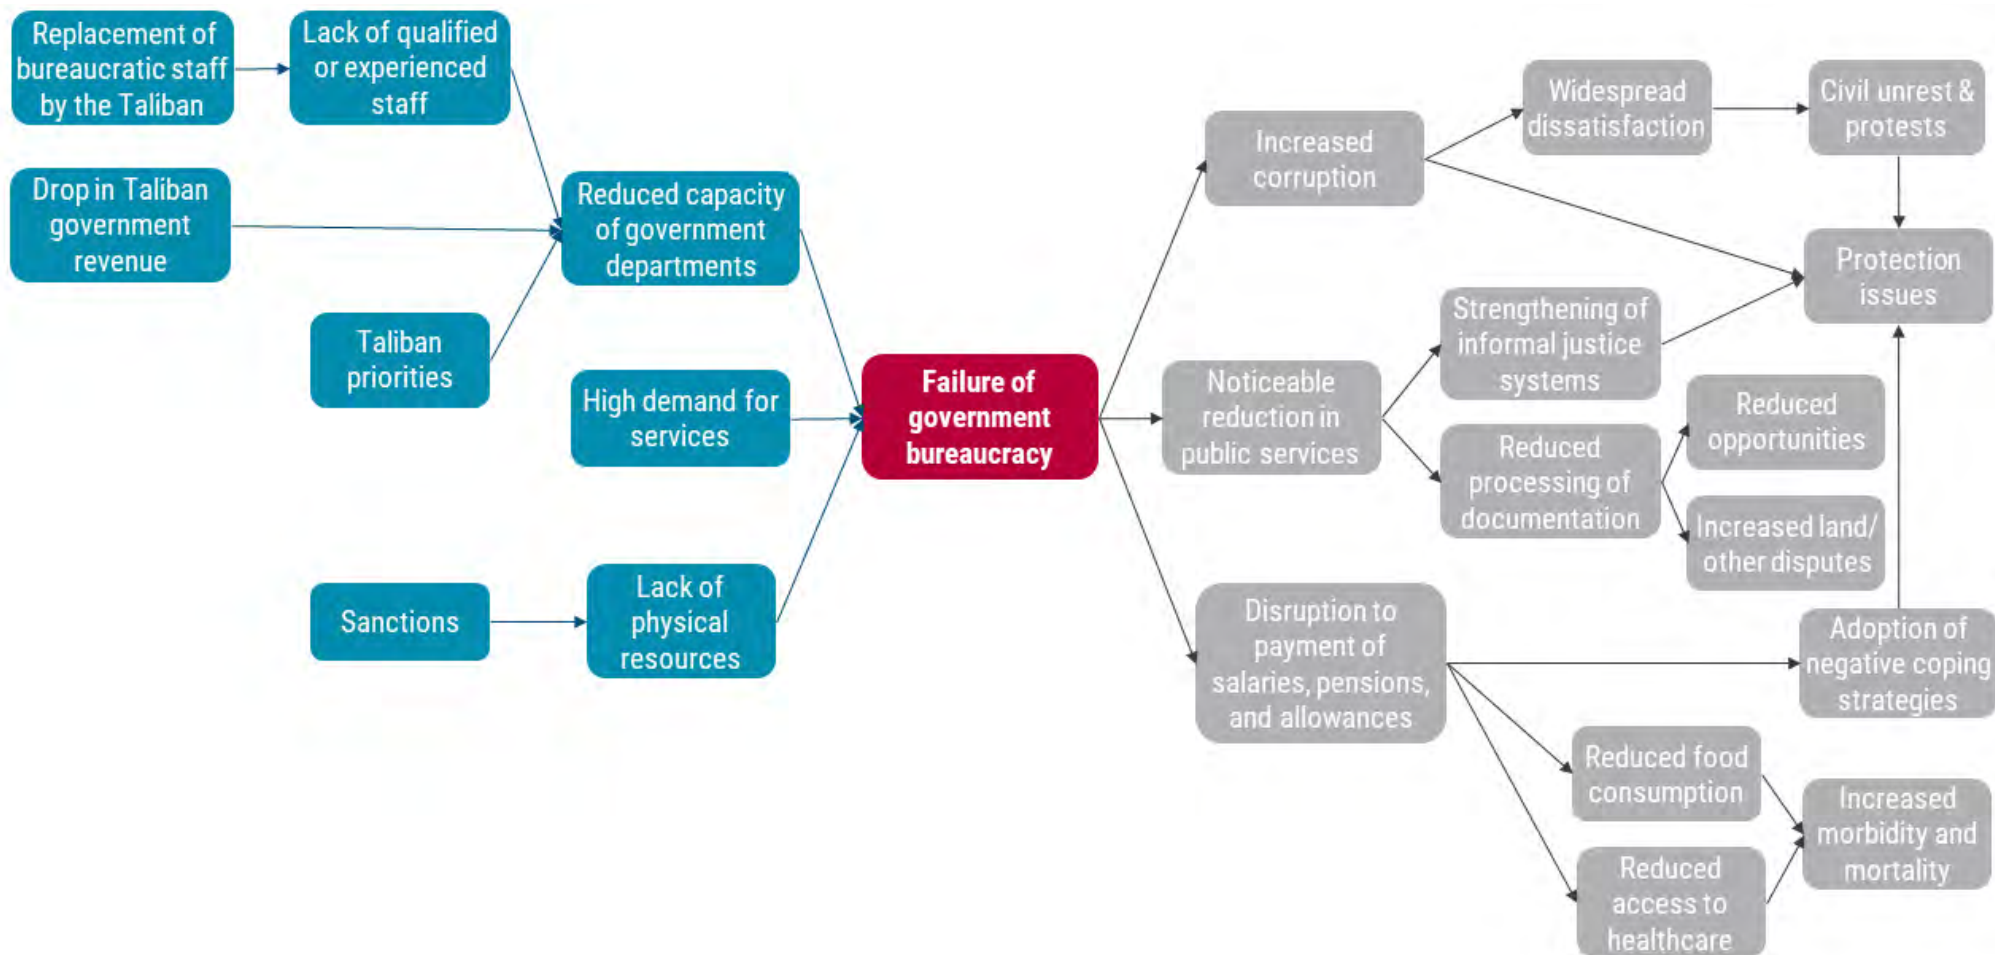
Replacement of bureaucratic staff by the Taliban

Lack of qualified or experienced staff

Drop in Taliban government revenue

Reduced capacity of government departments

Taliban priorities

High demand for services

Sanctions

Lack of physical resources

Failure of government bureaucracy

Increased corruption

Widespread dissatisfaction

Civil unrest & protests

Protection issues

Noticeable reduction in public services

Strengthening of informal justice systems

Reduced processing of documentation

Reduced opportunities

Increased land/ other disputes

Disruption to payment of salaries, pensions, and allowances

Adoption of negative coping strategies

Reduced food consumption

Reduced access to healthcare

Increased morbidity and mortality